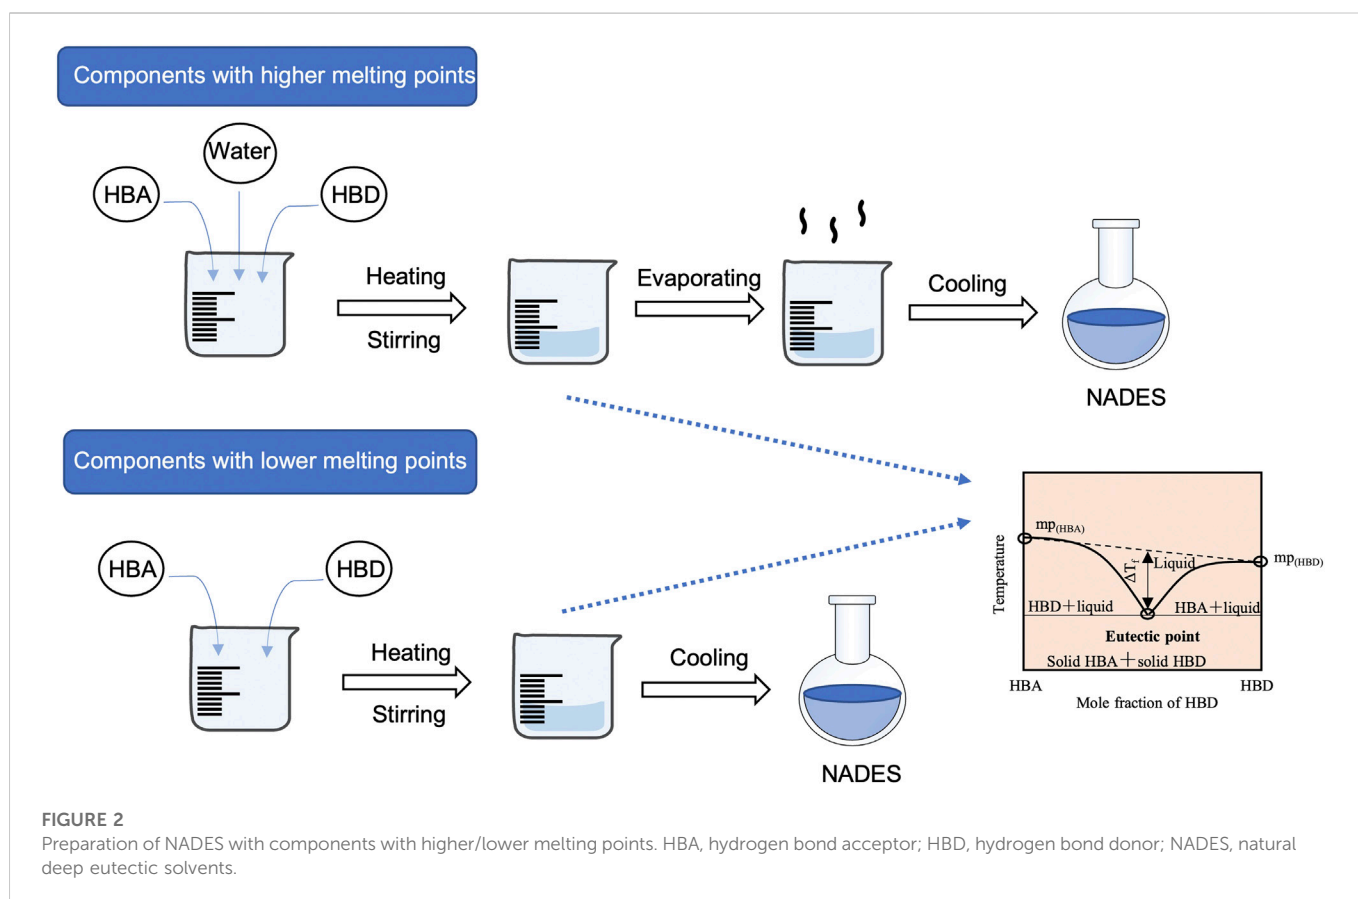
Components with higher melting points

Water

HBA

HBD

Heating

Stirring

Evaporating

Cooling

NADES

Components with lower melting points

HBA

HBD

Heating

Stirring

Cooling

NADES

$mp_{(HBA)}$

$\Delta T_f$

Liquid

$mp_{(HBD)}$

Temperature

HBD+liquid

HBA+liquid

Eutectic point

Solid HBA+solid HBD

HBA

HBD

Mole fraction of HBD

FIGURE 2
Preparation of NADES with components with higher/lower melting points. HBA, hydrogen bond acceptor; HBD, hydrogen bond donor; NADES, natural deep eutectic solvents.